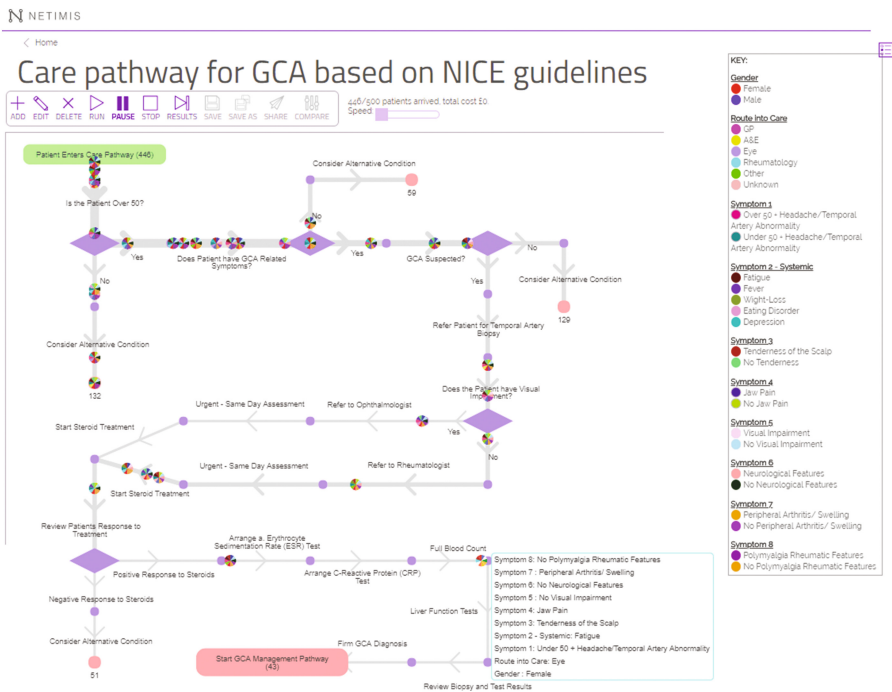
NETIMIS

Home

Care pathway for GCA based on NICE guidelines

ADD EDIT DELETE RUN PAUSE STOP RESULTS SAVE SAVE AS SHARE COMPARE

446/500 patients arrived, total cost £0
Speed:

Patient Enters Care Pathway (446)

Is the Patient Over 50?

Consider Alternative Condition

59

No

Yes

Does Patient have GCA Related Symptoms?

Yes

GCA Suspected?

No

Consider Alternative Condition

Yes

129

No

Consider Alternative Condition

132

Refer Patient for Temporal Artery Biopsy

Does the Patient have Visual Impairment?

Urgent - Same Day Assessment

Refer to Ophthalmologist

Start Steroid Treatment

Yes

No

Urgent - Same Day Assessment

Refer to Rheumatologist

Start Steroid Treatment

Review Patients Response to Treatment

Arrange a. Erythrocyte Sedimentation Rate (ESR) Test

Full Blood Count

Positive Response to Steroids

Arrange C-Reactive Protein (CRP) Test

Negative Response to Steroids

Liver Function Tests

Consider Alternative Condition

Firm GCA Diagnosis

51

Start GCA Management Pathway (43)

Review Biopsy and Test Results

Symptom 8: No Polymyalgia Rheumatic Features
Symptom 7 : Peripheral Arthritis/ Swelling
Symptom 6: No Neurological Features
Symptom 5 : No Visual Impairment
Symptom 4: Jaw Pain
Symptom 3: Tenderness of the Scalp
Symptom 2 - Systemic: Fatigue
Symptom 1: Under 50 + Headache/Temporal Artery Abnormality
Route into Care: Eye
Gender : Female

KEY:

Gender
Female
Male

Route Into Care
GP
A&E
Eye
Rheumatology
Other
Unknown

Symptom 1
Over 50 + Headache/Temporal Artery Abnormality
Under 50 + Headache/Temporal Artery Abnormality

Symptom 2 - Systemic
Fatigue
Fever
Wight-Loss
Eating Disorder
Depression

Symptom 3
Tenderness of the Scalp
No Tenderness

Symptom 4
Jaw Pain
No Jaw Pain

Symptom 5
Visual Impairment
No Visual Impairment

Symptom 6
Neurological Features
No Neurological Features

Symptom 7
Peripheral Arthritis/ Swelling
No Peripheral Arthritis/ Swelling

Symptom 8
Polymyalgia Rheumatic Features
No Polymyalgia Rheumatic Features